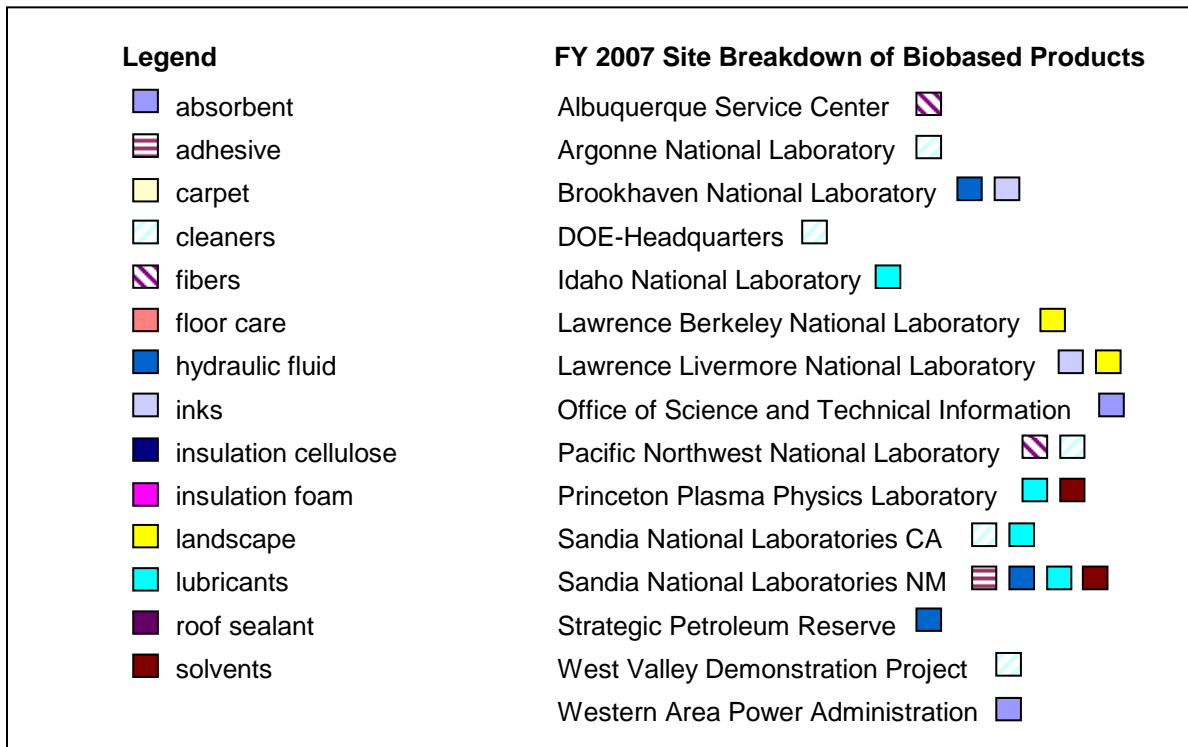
Legend

absorbent
adhesive
carpet
cleaners
fibers
floor care
hydraulic fluid
inks
insulation cellulose
insulation foam
landscape
lubricants
roof sealant
solvents

FY 2007 Site Breakdown of Biobased Products

Albuquerque Service Center
Argonne National Laboratory
Brookhaven National Laboratory
DOE-Headquarters
Idaho National Laboratory
Lawrence Berkeley National Laboratory
Lawrence Livermore National Laboratory
Office of Science and Technical Information
Pacific Northwest National Laboratory
Princeton Plasma Physics Laboratory
Sandia National Laboratories CA
Sandia National Laboratories NM
Strategic Petroleum Reserve
West Valley Demonstration Project
Western Area Power Administration